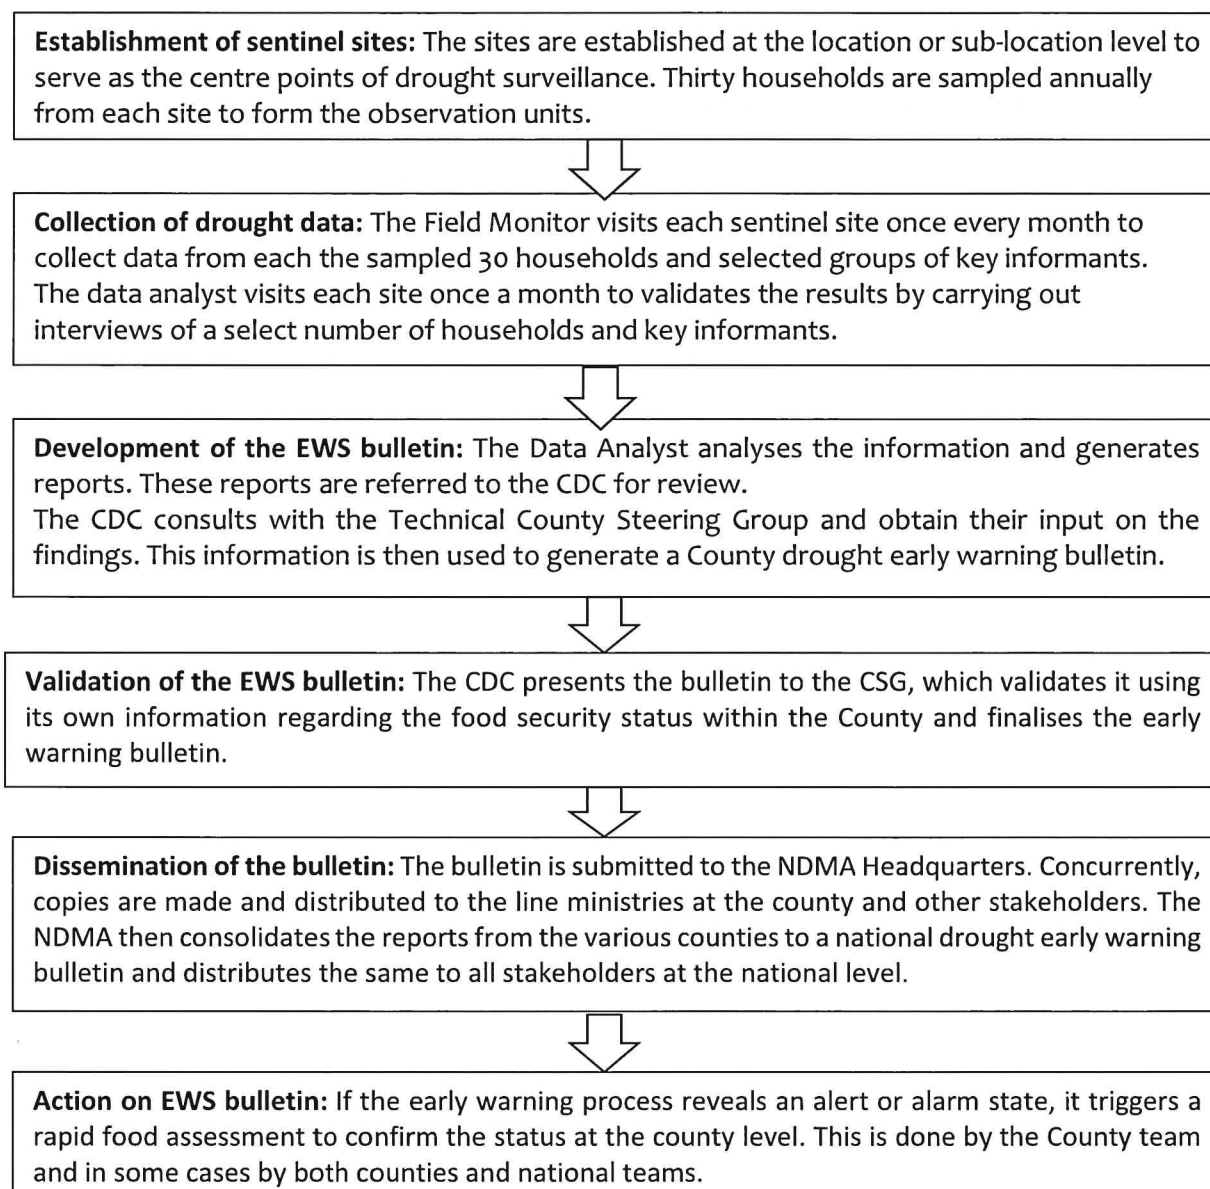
**Establishment of sentinel sites:** The sites are established at the location or sub-location level to serve as the centre points of drought surveillance. Thirty households are sampled annually from each site to form the observation units.

**Collection of drought data:** The Field Monitor visits each sentinel site once every month to collect data from each the sampled 30 households and selected groups of key informants. The data analyst visits each site once a month to validates the results by carrying out interviews of a select number of households and key informants.

**Development of the EWS bulletin:** The Data Analyst analyses the information and generates reports. These reports are referred to the CDC for review.
The CDC consults with the Technical County Steering Group and obtain their input on the findings. This information is then used to generate a County drought early warning bulletin.

**Validation of the EWS bulletin:** The CDC presents the bulletin to the CSG, which validates it using its own information regarding the food security status within the County and finalises the early warning bulletin.

**Dissemination of the bulletin:** The bulletin is submitted to the NDMA Headquarters. Concurrently, copies are made and distributed to the line ministries at the county and other stakeholders. The NDMA then consolidates the reports from the various counties to a national drought early warning bulletin and distributes the same to all stakeholders at the national level.

**Action on EWS bulletin:** If the early warning process reveals an alert or alarm state, it triggers a rapid food assessment to confirm the status at the county level. This is done by the County team and in some cases by both counties and national teams.